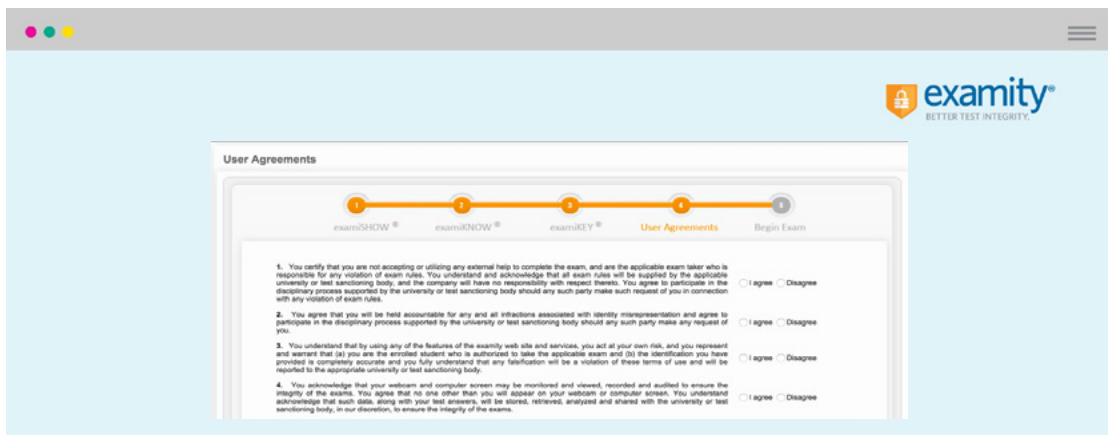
examity®
BETTER TEST INTEGRITY.

User Agreements

1 examiSHOW ®
2 examiKNOW ®
3 examiKEY ®
4 User Agreements
5 Begin Exam

1. You certify that you are not accepting or utilizing any external help to complete the exam, and are the applicable exam taker who is responsible for any violation of exam rules. You understand and acknowledge that all exam rules will be supplied by the applicable university or test sanctioning body, and the company will have no responsibility with respect thereto. You agree to participate in the disciplinary process supported by the university or test sanctioning body should any such party make such request of you in connection with any violation of exam rules.

I agree Disagree

2. You agree that you will be held accountable for any and all infractions associated with identity misrepresentation and agree to participate in the disciplinary process supported by the university or test sanctioning body should any such party make any request of you.

I agree Disagree

3. You understand that by using any of the features of the examity web site and services, you act at your own risk, and you represent and warrant that (a) you are the enrolled student who is authorized to take the applicable exam and (b) the identification you have provided is completely accurate and you fully understand that any falsification will be a violation of these terms of use and will be reported to the appropriate university or test sanctioning body.

I agree Disagree

4. You acknowledge that your webcam and computer screen may be monitored and viewed, recorded and audited to ensure the integrity of the exams. You agree that no one other than you will appear on your webcam or computer screen. You understand acknowledge that such data, along with your test answers, will be stored, retrieved, analyzed and shared with the university or test sanctioning body, in our discretion, to ensure the integrity of the exams.

I agree Disagree